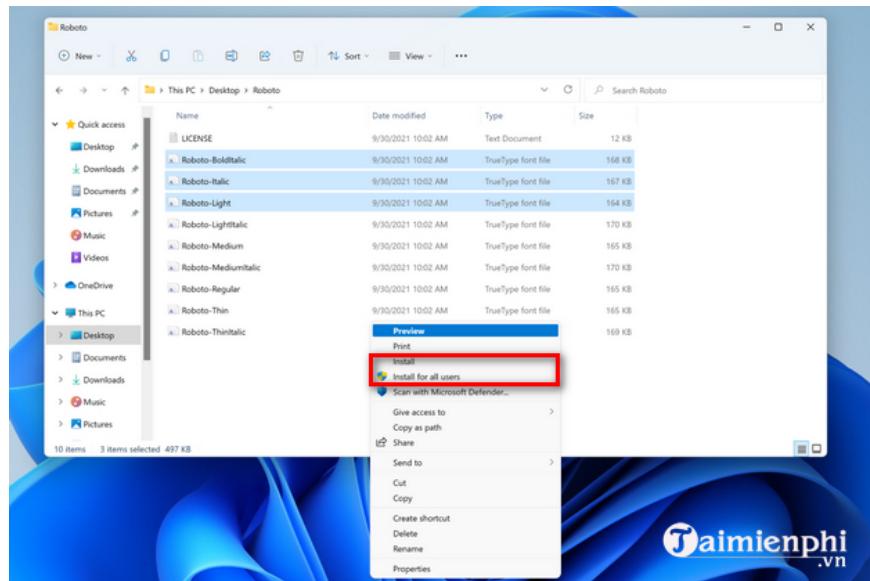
Roboto

New Sort View ···

This PC > Desktop > Roboto

Search Roboto

Quick access
Desktop
Downloads
Documents
Pictures
Music
Videos
OneDrive
This PC
Desktop
Documents
Downloads
Music
Pictures

| Name | Date modified | Type | Size |
|---|---|---|---|
| LICENSE | 9/30/2021 10:02 AM | Text Document | 12 KB |
| Roboto-BoldItalic | 9/30/2021 10:02 AM | TrueType font file | 168 KB |
| Roboto-Italic | 9/30/2021 10:02 AM | TrueType font file | 167 KB |
| Roboto-Light | 9/30/2021 10:02 AM | TrueType font file | 164 KB |
| Roboto-LightItalic | 9/30/2021 10:02 AM | TrueType font file | 170 KB |
| Roboto-Medium | 9/30/2021 10:02 AM | TrueType font file | 165 KB |
| Roboto-MediumItalic | 9/30/2021 10:02 AM | TrueType font file | 170 KB |
| Roboto-Regular | 9/30/2021 10:02 AM | TrueType font file | 165 KB |
| Roboto-Thin | 9/30/2021 10:02 AM | TrueType font file | 165 KB |
| Roboto-ThinItalic | | | 169 KB |

10 items 3 items selected 497 KB

Preview
Print
Install
Install for all users
Scan with Microsoft Defender...
Give access to
Copy as path
Share
Send to
Cut
Copy
Create shortcut
Delete
Rename
Properties

Taimienphi
.vn